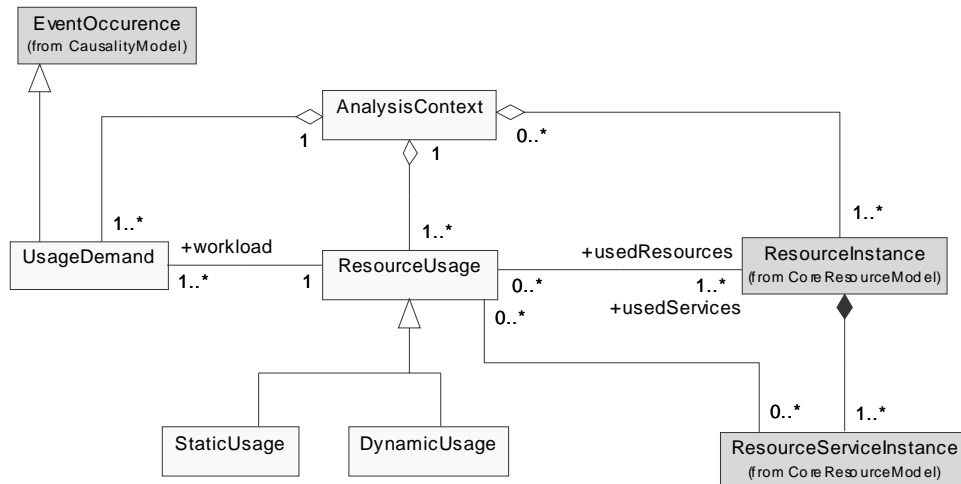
EventOccurence
(from CausalityModel)

AnalysisContext

1

1

0..*

1..*

1..*

1..*

UsageDemand

+workload

1..*

1

ResourceUsage

+usedResources

0..*

1..*

+usedServices

0..*

ResourceInstance
(from CoreResourceModel)

StaticUsage

DynamicUsage

0..*

1..*

ResourceServiceInstance
(from CoreResourceModel)